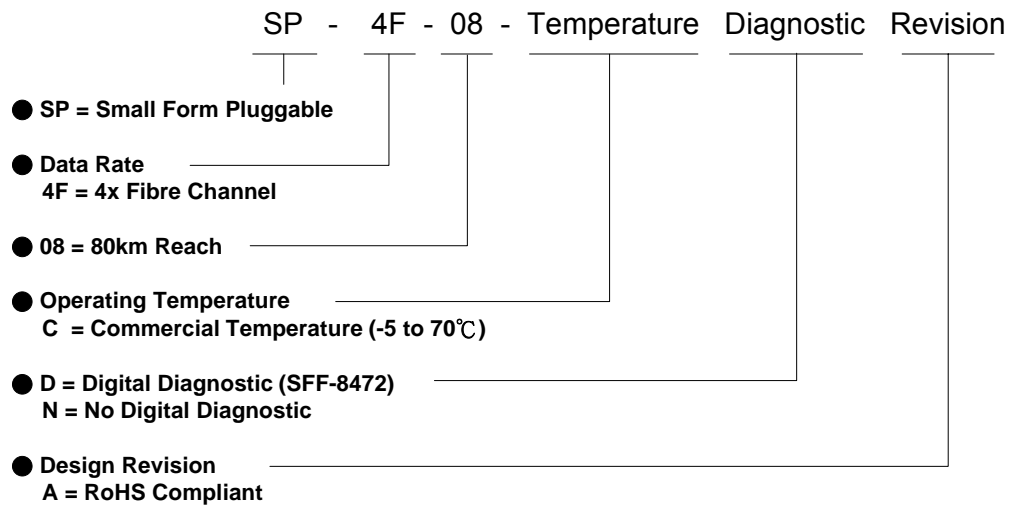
SP - 4F - 08 - Temperature Diagnostic Revision

SP = Small Form Pluggable

Data Rate
4F = 4x Fibre Channel

08 = 80km Reach

Operating Temperature
C = Commercial Temperature (-5 to 70℃)

D = Digital Diagnostic (SFF-8472)
N = No Digital Diagnostic

Design Revision
A = RoHS Compliant